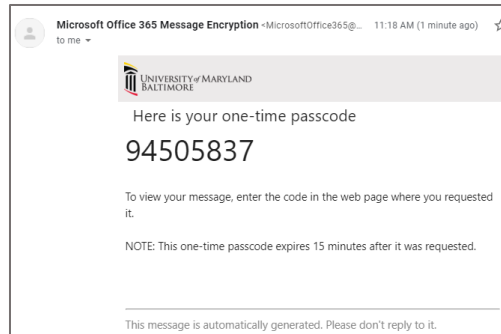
Microsoft Office 365 Message Encryption <MicrosoftOffice365@... 11:18 AM (1 minute ago)
to me

UNIVERSITY of MARYLAND BALTIMORE

Here is your one-time passcode

94505837

To view your message, enter the code in the web page where you requested it.

NOTE: This one-time passcode expires 15 minutes after it was requested.

This message is automatically generated. Please don't reply to it.